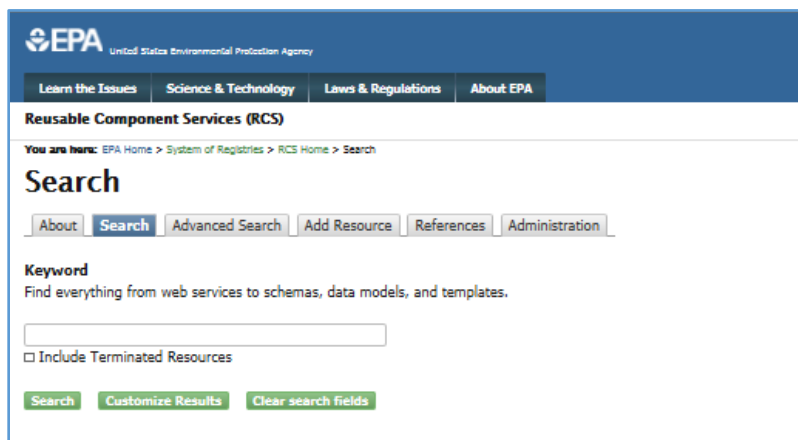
EPA United States Environmental Protection Agency

Learn the Issues | Science & Technology | Laws & Regulations | About EPA

Reusable Component Services (RCS)

You are here: EPA Home > System of Registries > RCS Home > Search

Search

About | Search | Advanced Search | Add Resource | References | Administration

Keyword
Find everything from web services to schemas, data models, and templates.

☐ Include Terminated Resources

Search | Customize Results | Clear search fields